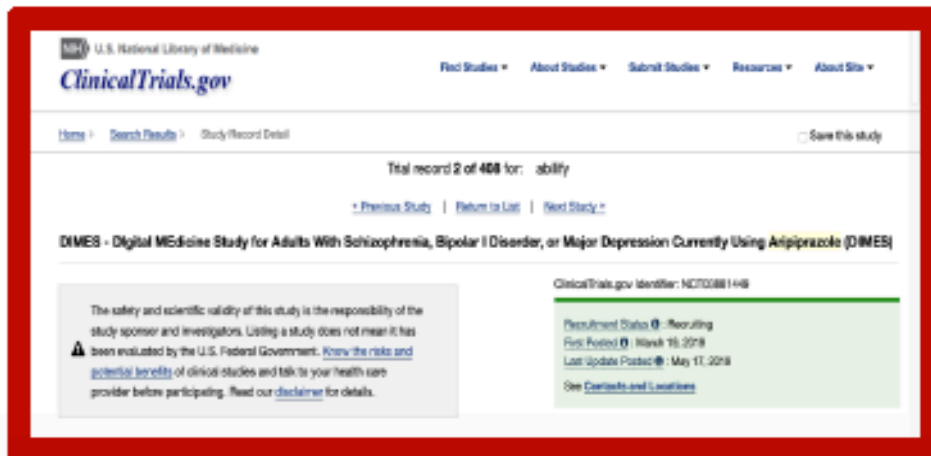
NIH U.S. National Library of Medicine
ClinicalTrials.gov

Find Studies ▾ About Studies ▾ Submit Studies ▾ Resources ▾ About Site ▾

Home › Search Results › Study Record Detail

Save this study

Trial record 2 of 408 for: abilify

‹ Previous Study | Return to List | Next Study ›

DIMES - Digital MEdicine Study for Adults With Schizophrenia, Bipolar I Disorder, or Major Depression Currently Using Aripiprazole (DIMES)

The safety and scientific validity of this study is the responsibility of the study sponsor and investigators. Listing a study does not mean it has been evaluated by the U.S. Federal Government. Know the risks and potential benefits of clinical studies and talk to your health care provider before participating. Read our disclaimer for details.

ClinicalTrials.gov Identifier: NCT0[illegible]

Recruitment Status : Recruiting
First Posted : March 15, 2018
Last Update Posted : May 17, 2018

See Contacts and Locations